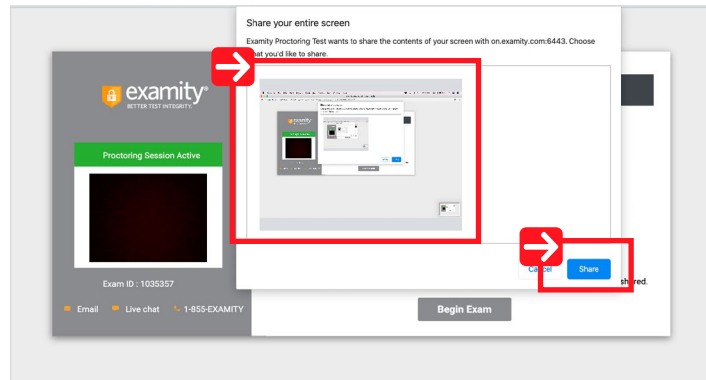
Share your entire screen

Examity Proctoring Test wants to share the contents of your screen with on.examity.com:6443. Choose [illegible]at you'd like to share.

examity®
BETTER TEST INTEGRITY.

Proctoring Session Active

Exam ID : 1035357

Email Live chat 1-855-EXAMITY

Ca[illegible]cel Share

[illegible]shared.

Begin Exam